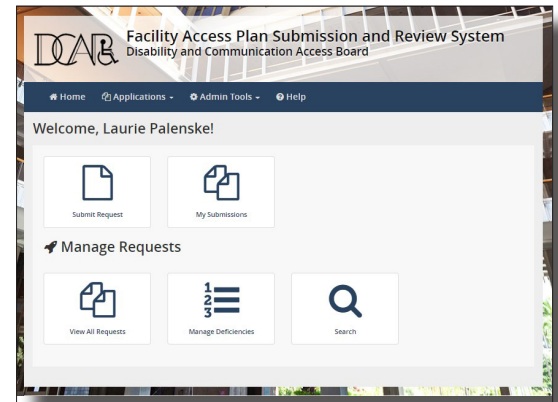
DCAB Facility Access Plan Submission and Review System
Disability and Communication Access Board

Home Applications Admin Tools Help

Welcome, Laurie Palenske!

Submit Request

My Submissions

Manage Requests

View All Requests

Manage Deficiencies

Search